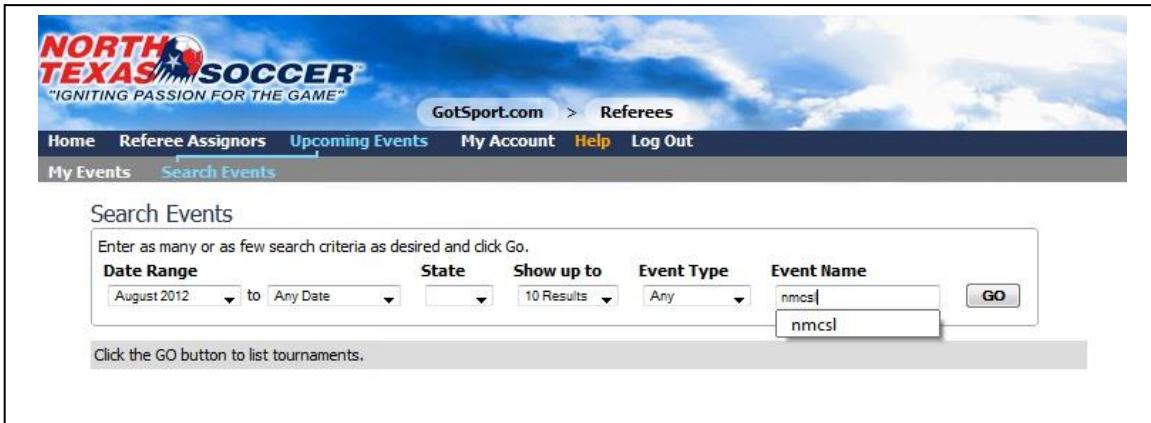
NORTH TEXAS SOCCER
"IGNITING PASSION FOR THE GAME"

GotSport.com > Referees

Home Referee Assignors Upcoming Events My Account Help Log Out

My Events Search Events

Search Events

Enter as many or as few search criteria as desired and click Go.

Date Range State Show up to Event Type Event Name

August 2012 to Any Date 10 Results Any nmcsl GO

nmcsl

Click the GO button to list tournaments.